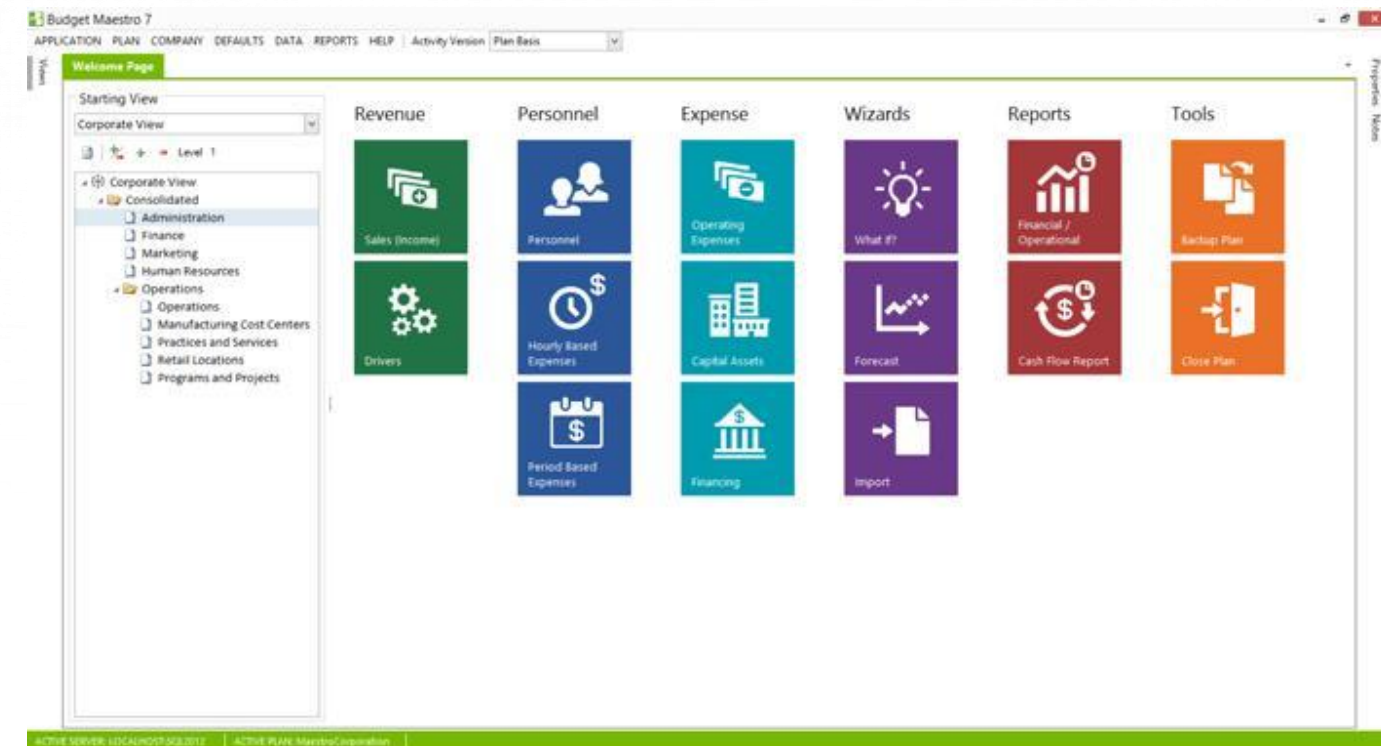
Budget Maestro 7

APPLICATION PLAN COMPANY DEFAULTS DATA REPORTS HELP | Activity Version Plan Basis

Views

Welcome Page

Properties Notes

Starting View

Corporate View

Level 1

Corporate View
Consolidated
Administration
Finance
Marketing
Human Resources
Operations
Operations
Manufacturing Cost Centers
Practices and Services
Retail Locations
Programs and Projects

Revenue

Sales (Income)

Drivers

Personnel

Personnel

Hourly Based Expenses

Period Based Expenses

Expense

Operating Expenses

Capital Assets

Financing

Wizards

What If?

Forecast

Import

Reports

Financial / Operational

Cash Flow Report

Tools

Backup Plan

Close Plan

ACTIVE SERVER: LOCALHOST\SQL2012 | ACTIVE PLAN: MaestroCorporation |